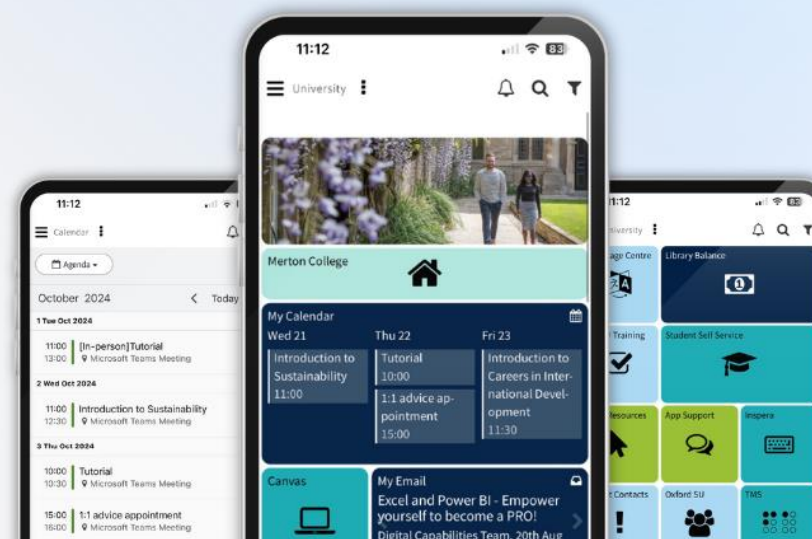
11:12

Calendar

Agenda

October 2024

Today

1 Tue Oct 2024

11:00
13:00
[In-person]Tutorial
Microsoft Teams Meeting

2 Wed Oct 2024

11:00
12:30
Introduction to Sustainability
Microsoft Teams Meeting

3 Thu Oct 2024

10:00
10:30
Tutorial
Microsoft Teams Meeting

15:00
16:00
1:1 advice appointment
Microsoft Teams Meeting

11:12

83

University

Merton College

My Calendar

Wed 21
Introduction to Sustainability
11:00

Thu 22
Tutorial
10:00
1:1 advice appointment
15:00

Fri 23
Introduction to Careers in International Development
11:30

Canvas

My Email
Excel and Power BI - Empower yourself to become a PRO!
Digital Capabilities Team, 20th Aug

11:12

niversity

age Centre

Library Balance

Training

Student Self Service

esources

App Support

Inspera

Contacts

Oxford SU

TMS